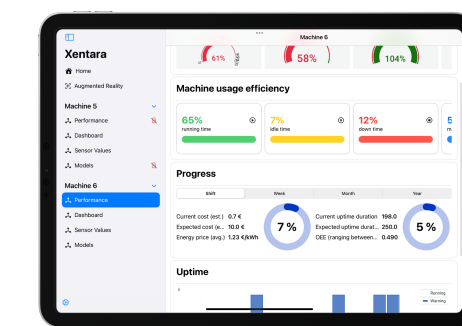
Xentara

Home

Augmented Reality

Machine 5

Performance

Dashboard

Sensor Values

Models

Machine 6

Performance

Dashboard

Sensor Values

Models

Machine 6

61%

58%

104%

Machine usage efficiency

65%
running time

7%
idle time

12%
down time

5

Progress

Shift

Week

Month

Year

Current cost (est.) 0.7 €

Expected cost (e... 10.0 €

Energy price (avg.) 1.23 €/kWh

7 %

Current uptime duration 198.0

Expected uptime durat... 250.0

OEE (ranging between... 0.490

5 %

Uptime

Running

Warning